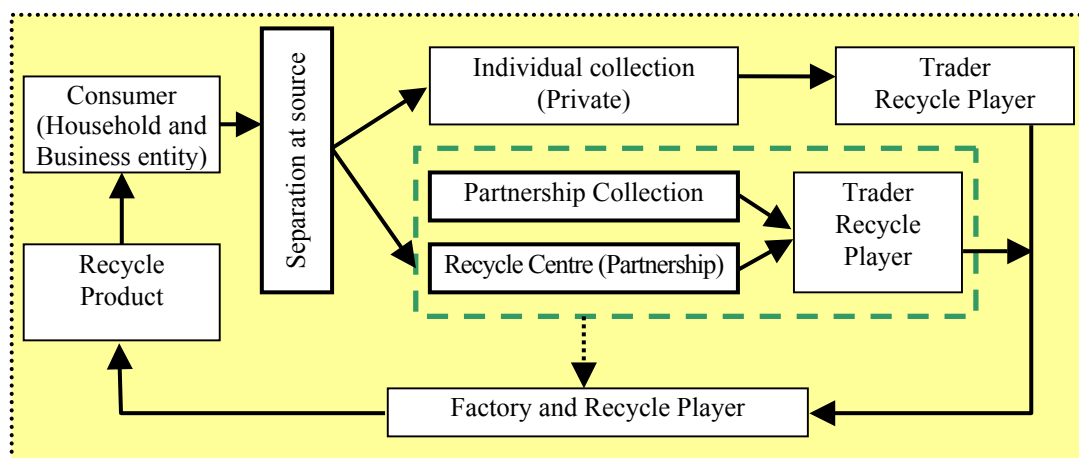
Consumer (Household and Business entity)

Separation at source

Individual collection (Private)

Trader Recycle Player

Partnership Collection

Recycle Centre (Partnership)

Trader Recycle Player

Recycle Product

Factory and Recycle Player